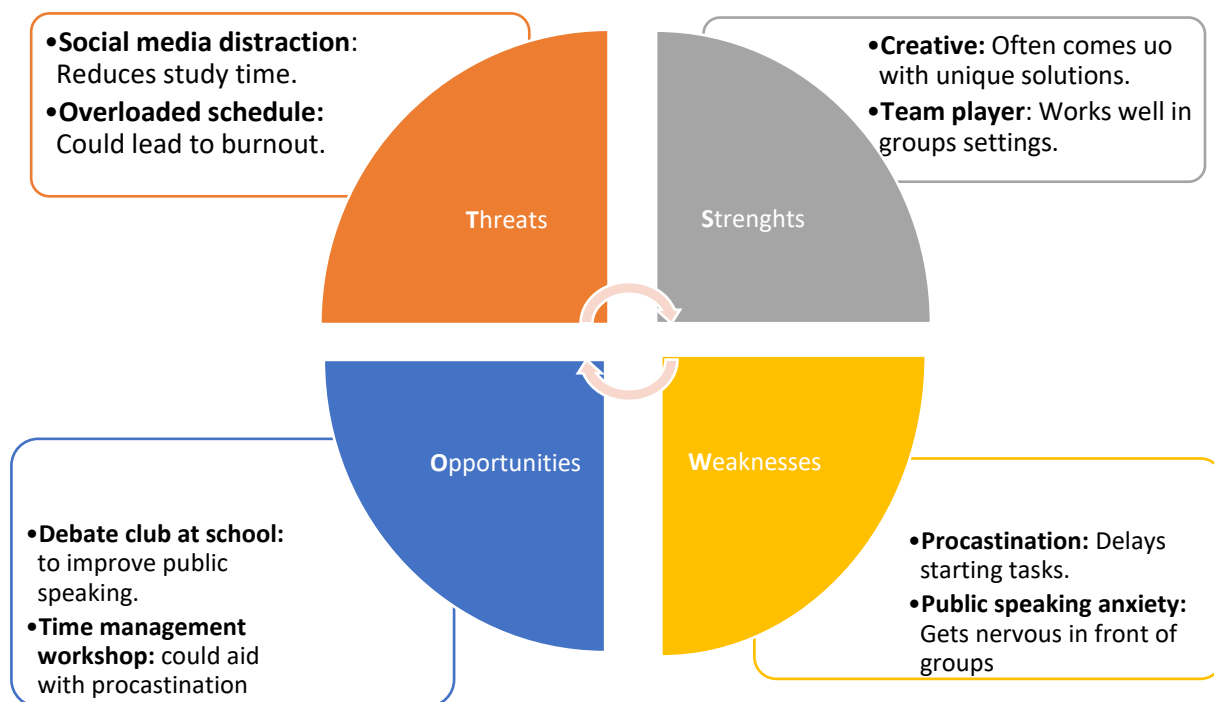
•**Social media distraction**: Reduces study time.

•**Overloaded schedule:** Could lead to burnout.

•**Creative:** Often comes uo with unique solutions.

•**Team player**: Works well in groups settings.

Threats

Strenghts

Opportunities

Weaknesses

•**Debate club at school:** to improve public speaking.

•**Time management workshop:** could aid with procastination

•**Procastination:** Delays starting tasks.

•**Public speaking anxiety:** Gets nervous in front of groups